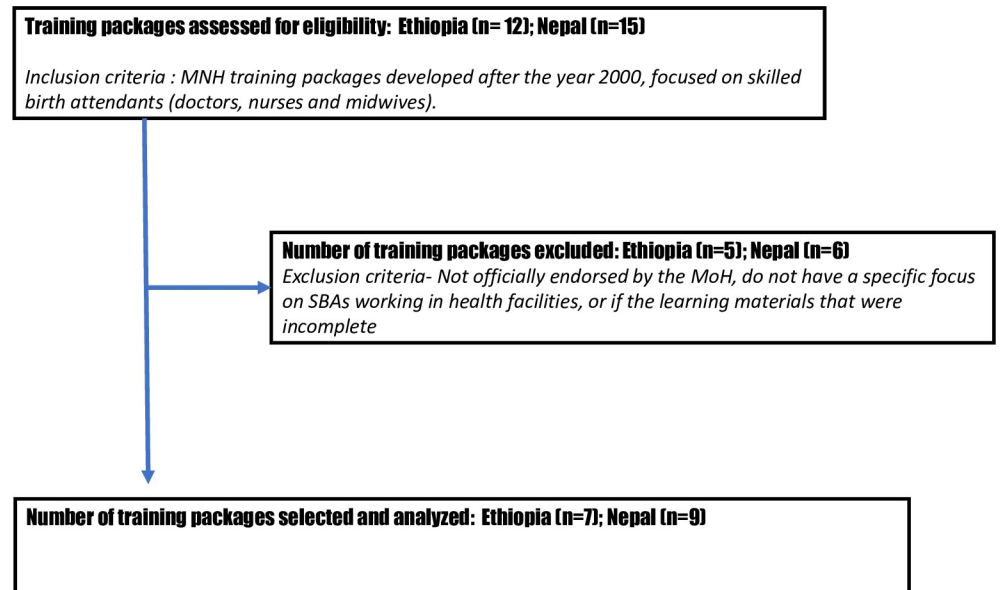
Training packages assessed for eligibility: Ethiopia (n= 12); Nepal (n=15)

Inclusion criteria : MNH training packages developed after the year 2000, focused on skilled birth attendants (doctors, nurses and midwives).

Number of training packages excluded: Ethiopia (n=5); Nepal (n=6)
Exclusion criteria- Not officially endorsed by the MoH, do not have a specific focus on SBAs working in health facilities, or if the learning materials that were incomplete

Number of training packages selected and analyzed: Ethiopia (n=7); Nepal (n=9)